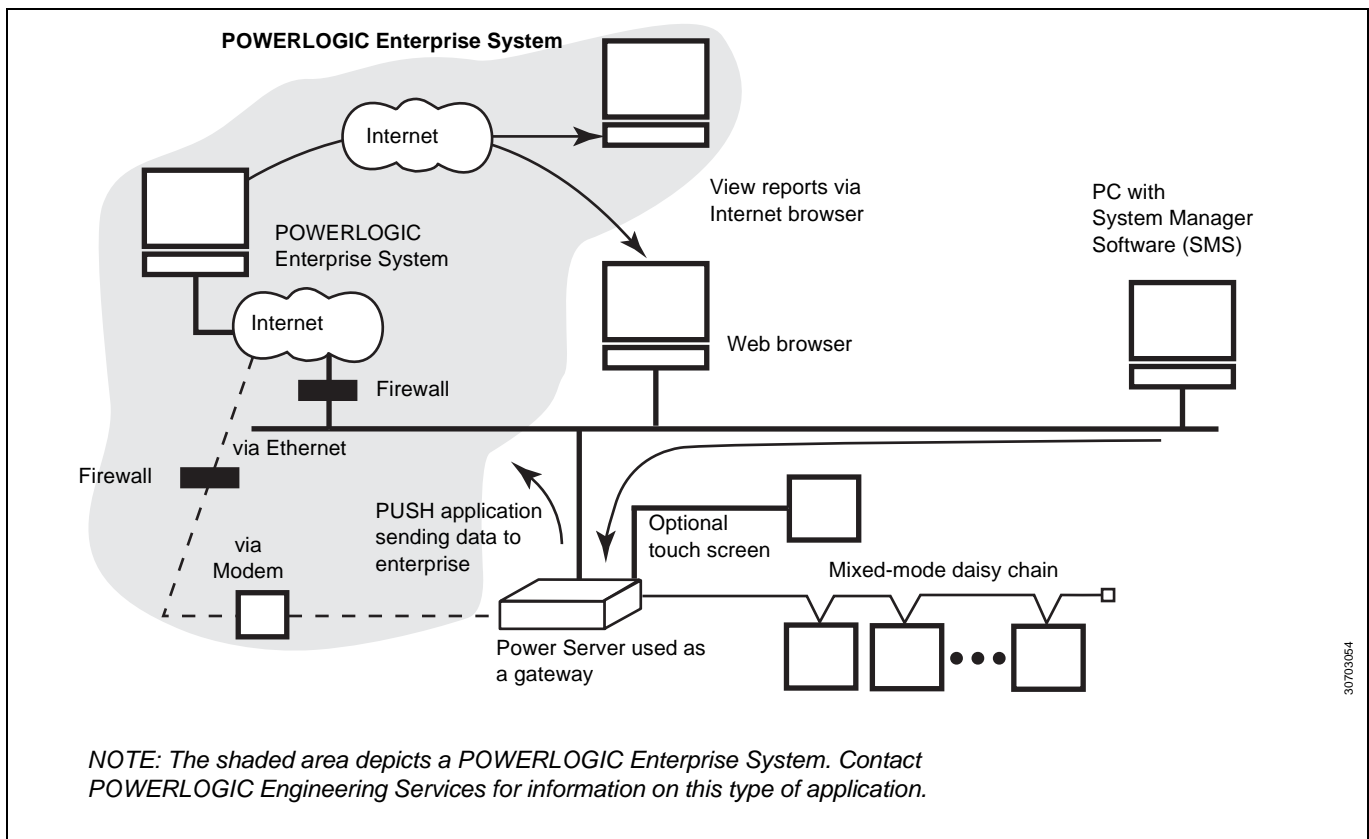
POWERLOGIC Enterprise System

Internet

View reports via Internet browser

PC with System Manager Software (SMS)

POWERLOGIC Enterprise System

Internet

Web browser

Firewall

via Ethernet

Firewall

PUSH application sending data to enterprise

Optional touch screen

via Modem

Mixed-mode daisy chain

Power Server used as a gateway

30703054

NOTE: The shaded area depicts a POWERLOGIC Enterprise System. Contact POWERLOGIC Engineering Services for information on this type of application.